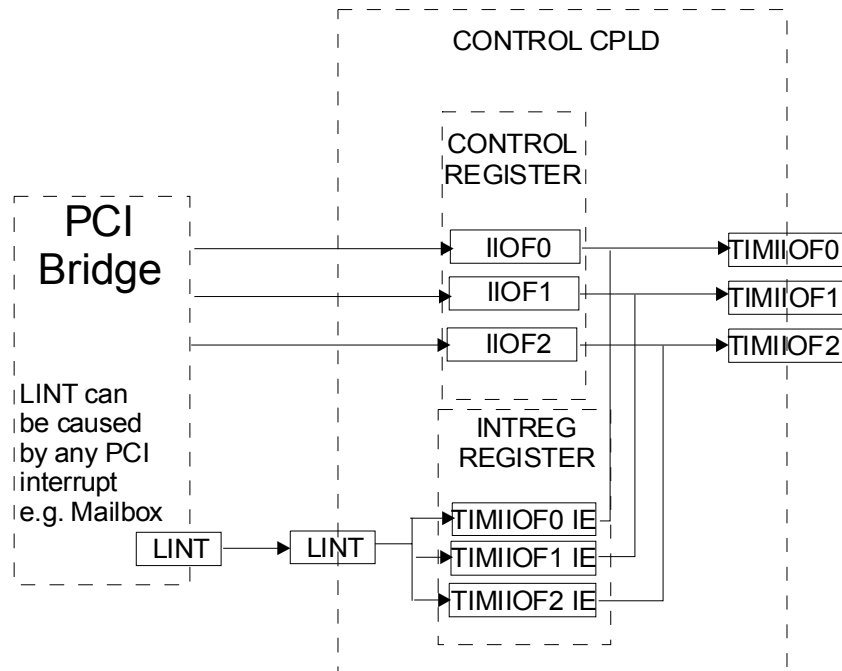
CONTROL CPLD

CONTROL REGISTER

PCI Bridge

IIOF0

IIOF1

IIOF2

TIMIIOF0

TIMIIOF1

TIMIIOF2

LINT can be caused by any PCI interrupt e.g. Mailbox

INTREG REGISTER

LINT

LINT

TIMIIOF0 IE

TIMIIOF1 IE

TIMIIOF2 IE